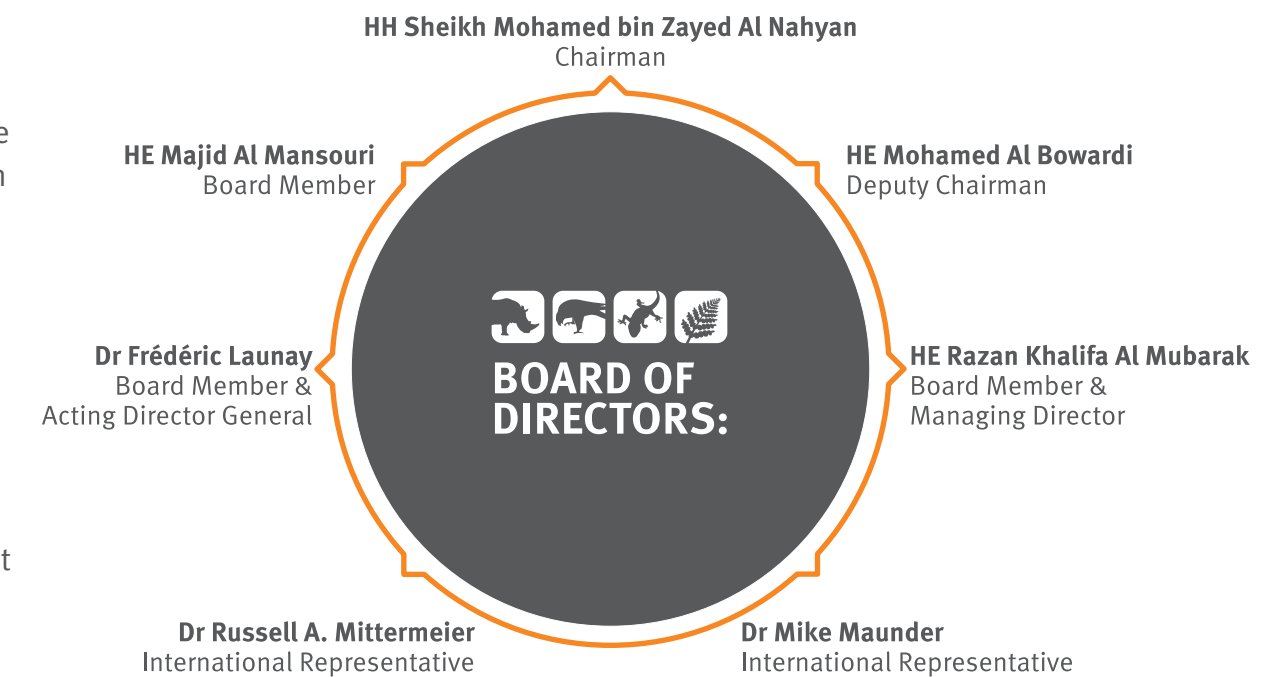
HH Sheikh Mohamed bin Zayed Al Nahyan
Chairman

HE Majid Al Mansouri
Board Member

HE Mohamed Al Bowardi
Deputy Chairman

BOARD OF DIRECTORS:

Dr Frédéric Launay
Board Member & Acting Director General

HE Razan Khalifa Al Mubarak
Board Member & Managing Director

Dr Russell A. Mittermeier
International Representative

Dr Mike Maunder
International Representative